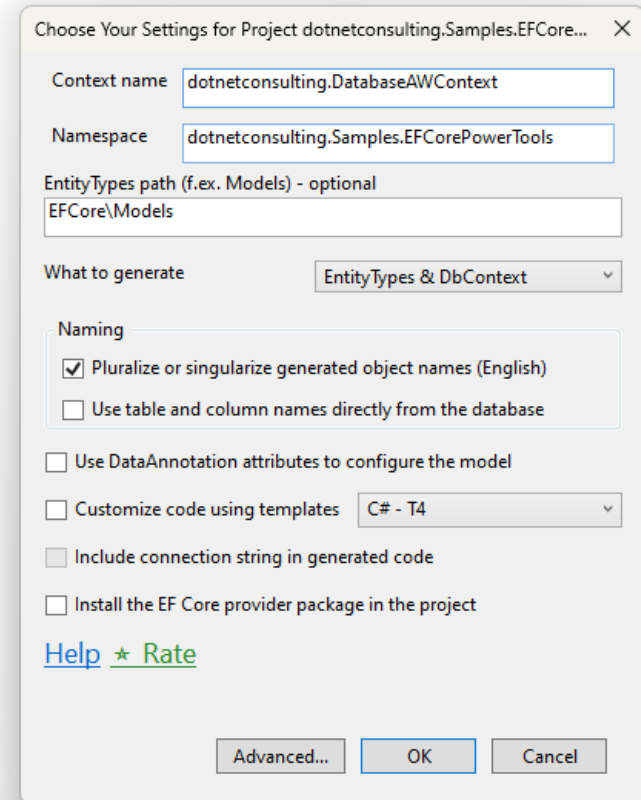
Choose Your Settings for Project dotnetconsulting.Samples.EFCore... ✕

Context name dotnetconsulting.DatabaseAWContext

Namespace dotnetconsulting.Samples.EFCorePowerTools

EntityTypes path (f.ex. Models) - optional
EFCore\Models

What to generate EntityTypes & DbContext

Naming
☑ Pluralize or singularize generated object names (English)
☐ Use table and column names directly from the database

☐ Use DataAnnotation attributes to configure the model

☐ Customize code using templates C# - T4

☐ Include connection string in generated code

☐ Install the EF Core provider package in the project

Help ⭑ Rate

Advanced... OK Cancel